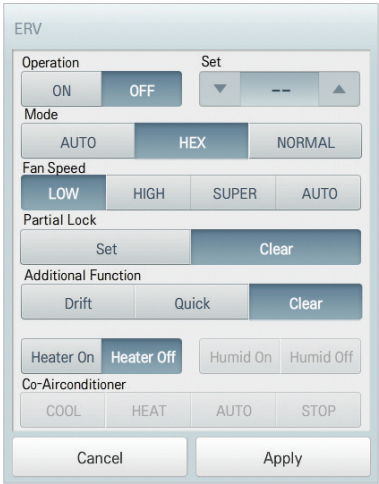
ERV

Operation
ON OFF

Set
▼ -- ▲

Mode
AUTO HEX NORMAL

Fan Speed
LOW HIGH SUPER AUTO

Partial Lock
Set Clear

Additional Function
Drift Quick Clear

Heater On Heater Off Humid On Humid Off

Co-Airconditioner
COOL HEAT AUTO STOP

Cancel Apply